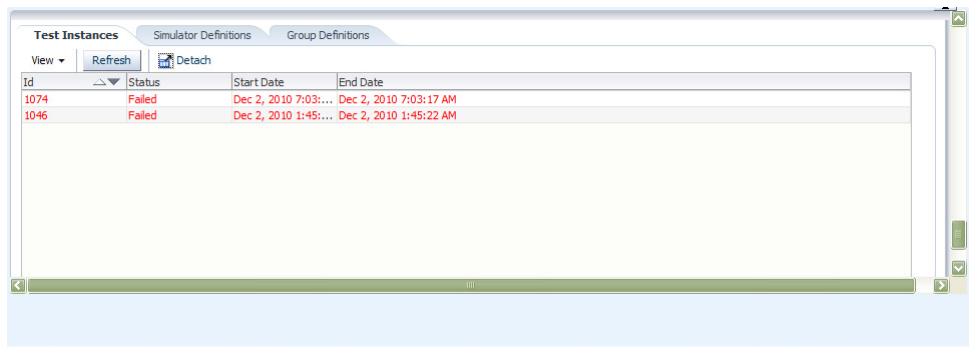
Test Instances Simulator Definitions Group Definitions

View ▾ Refresh Detach

| Id | Status | Start Date | End Date |
|---|---|---|---|
| 1074 | Failed | Dec 2, 2010 7:03:... | Dec 2, 2010 7:03:17 AM |
| 1046 | Failed | Dec 2, 2010 1:45:... | Dec 2, 2010 1:45:22 AM |